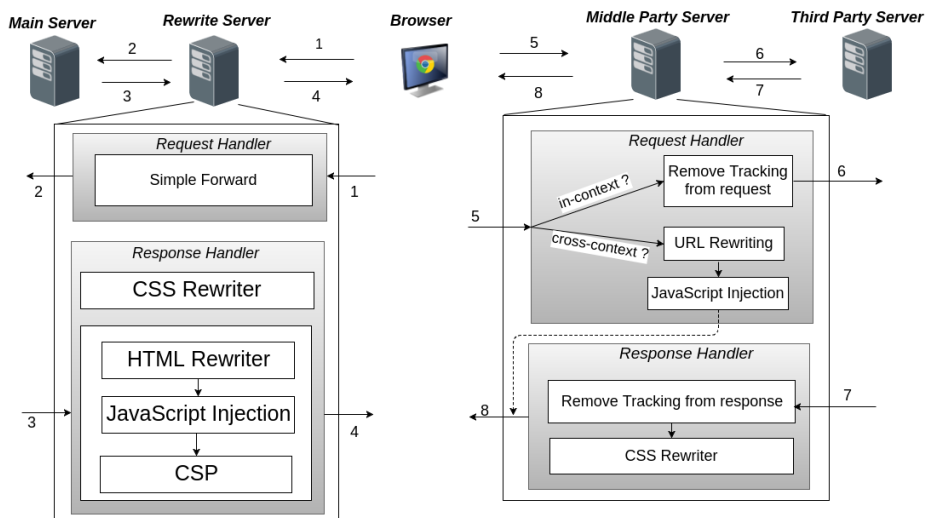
Main Server

Rewrite Server

Browser

Middle Party Server

Third Party Server

2

3

1

4

5

8

6

7

Request Handler

Simple Forward

2

1

Response Handler

CSS Rewriter

HTML Rewriter

JavaScript Injection

CSP

3

4

Request Handler

in-context ?

Remove Tracking from request

6

5

cross-context ?

URL Rewriting

JavaScript Injection

Response Handler

8

Remove Tracking from response

7

CSS Rewriter